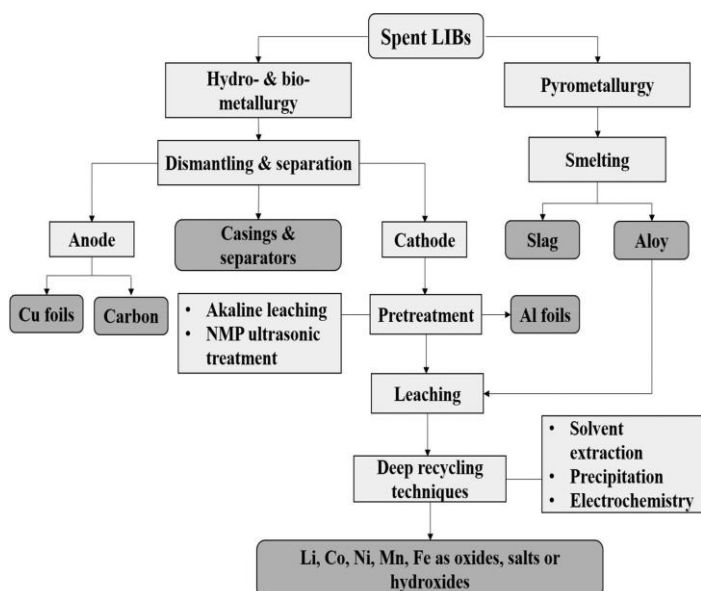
Spent LIBs

Hydro- & bio-metallurgy

Pyrometallurgy

Dismantling & separation

Smelting

Anode

Casings & separators

Cathode

Slag

Aloy

Cu foils

Carbon

• Akaline leaching
• NMP ultrasonic treatment

Pretreatment

Al foils

Leaching

• Solvent extraction
• Precipitation
• Electrochemistry

Deep recycling techniques

Li, Co, Ni, Mn, Fe as oxides, salts or hydroxides